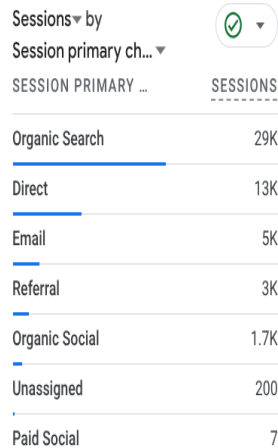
Sessions by Session primary ch...

| SESSION PRIMARY ... | SESSIONS |
|---|---|
| Organic Search | 29K |
| Direct | 13K |
| Email | 5K |
| Referral | 3K |
| Organic Social | 1.7K |
| Unassigned | 200 |
| Paid Social | 7 |